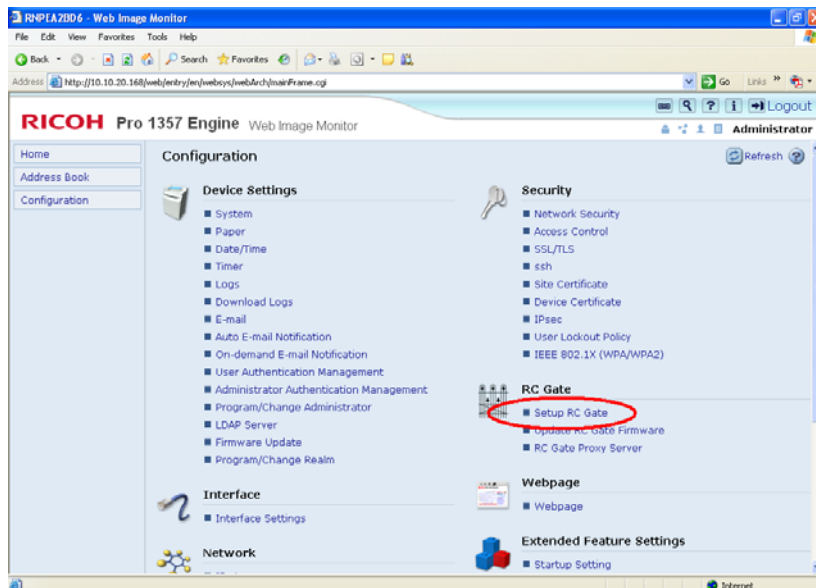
RNPEA2BD6 - Web Image Monitor

File Edit View Favorites Tools Help

Back Search Favorites

Address http://10.10.20.168/web/entry/en/websys/webArch/mainFrame.cgi

Go Links

Logout

RICOH Pro 1357 Engine Web Image Monitor

Administrator

Home

Address Book

Configuration

Configuration

Refresh

Device Settings

System

Paper

Date/Time

Timer

Logs

Download Logs

E-mail

Auto E-mail Notification

On-demand E-mail Notification

User Authentication Management

Administrator Authentication Management

Program/Change Administrator

LDAP Server

Firmware Update

Program/Change Realm

Interface

Interface Settings

Network

Security

Network Security

Access Control

SSL/TLS

ssh

Site Certificate

Device Certificate

IPsec

User Lockout Policy

IEEE 802.1X (WPA/WPA2)

RC Gate

Setup RC Gate

Update RC Gate Firmware

RC Gate Proxy Server

Webpage

Webpage

Extended Feature Settings

Startup Setting

Internet